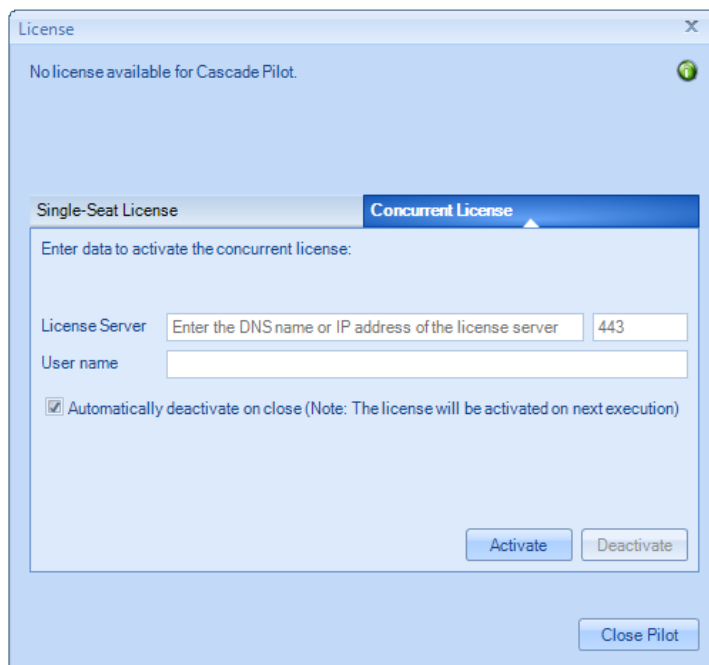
License

No license available for Cascade Pilot.

Single-Seat License

Concurrent License

Enter data to activate the concurrent license:

License Server

Enter the DNS name or IP address of the license server

443

User name

Automatically deactivate on close (Note: The license will be activated on next execution)

Activate

Deactivate

Close Pilot